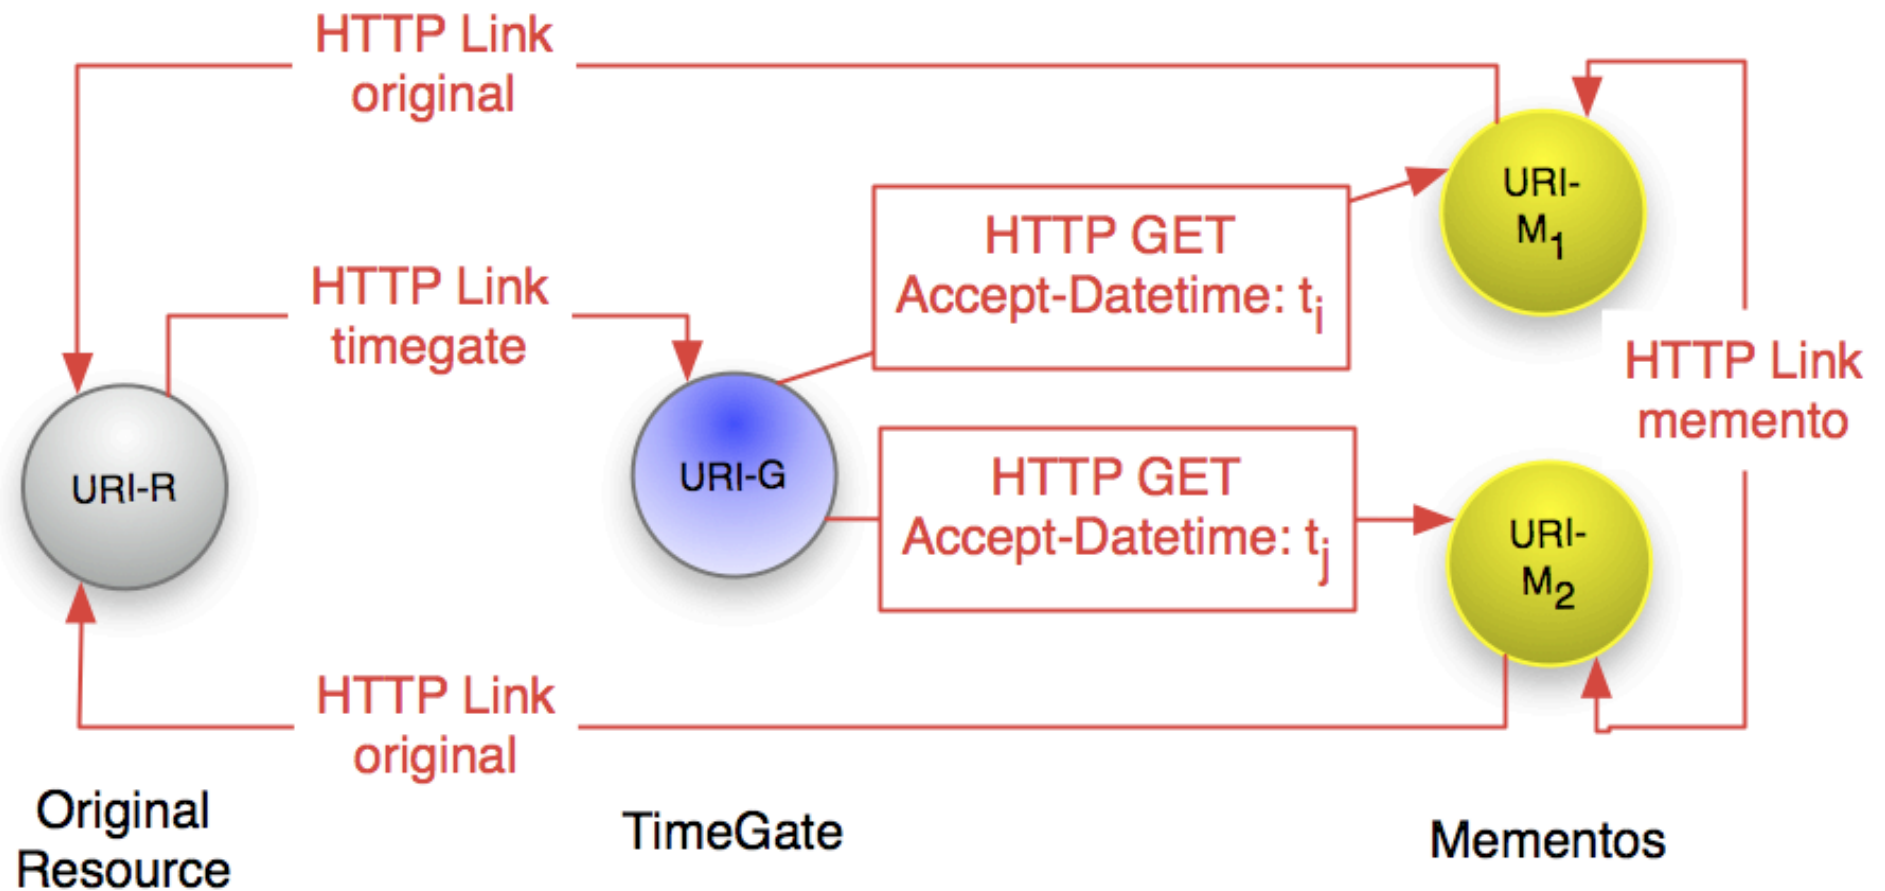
HTTP Link original

HTTP Link timegate

HTTP GET Accept-Datetime: $t_i$

URI-$M_1$

HTTP Link memento

URI-R

URI-G

HTTP GET Accept-Datetime: $t_j$

URI-$M_2$

HTTP Link original

Original Resource

TimeGate

Mementos